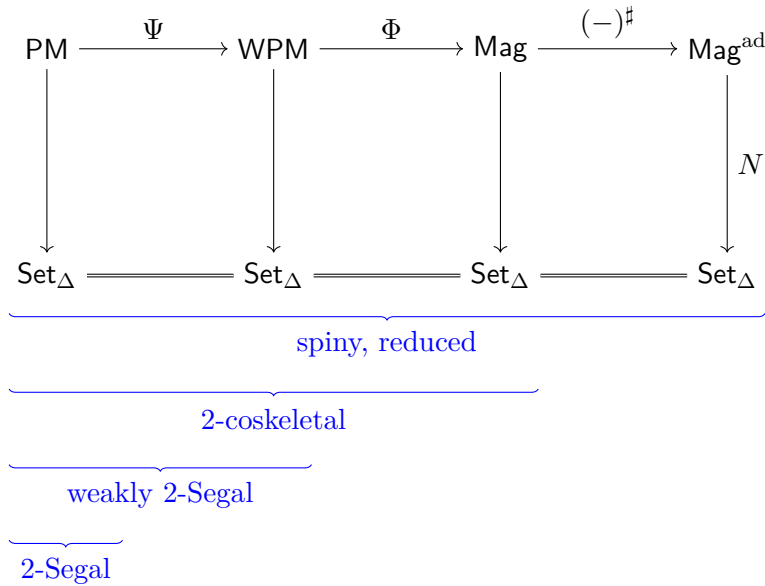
$\mathsf{PM} \xrightarrow{\Psi} \mathsf{WPM} \xrightarrow{\Phi} \mathsf{Mag} \xrightarrow{(-)^\sharp} \mathsf{Mag}^{\mathrm{ad}}$

$N$

$\mathsf{Set}_\Delta = \mathsf{Set}_\Delta = \mathsf{Set}_\Delta = \mathsf{Set}_\Delta$

spiny, reduced

2-coskeletal

weakly 2-Segal

2-Segal